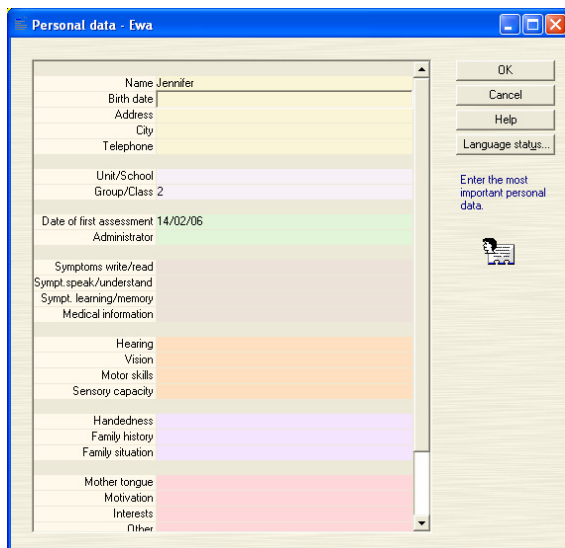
Personal data - Ewa

| | |
|---|---|
| Name | Jennifer |
| Birth date | |
| Address | |
| City | |
| Telephone | |
| Unit/School | |
| Group/Class | 2 |
| Date of first assessment | 14/02/06 |
| Administrator | |
| Symptoms write/read | |
| Sympt.speak/understand | |
| Sympt. learning/memory | |
| Medical information | |
| Hearing | |
| Vision | |
| Motor skills | |
| Sensory capacity | |
| Handedness | |
| Family history | |
| Family situation | |
| Mother tongue | |
| Motivation | |
| Interests | |
| Other | |

OK

Cancel

Help

Language status...

Enter the most important personal data.